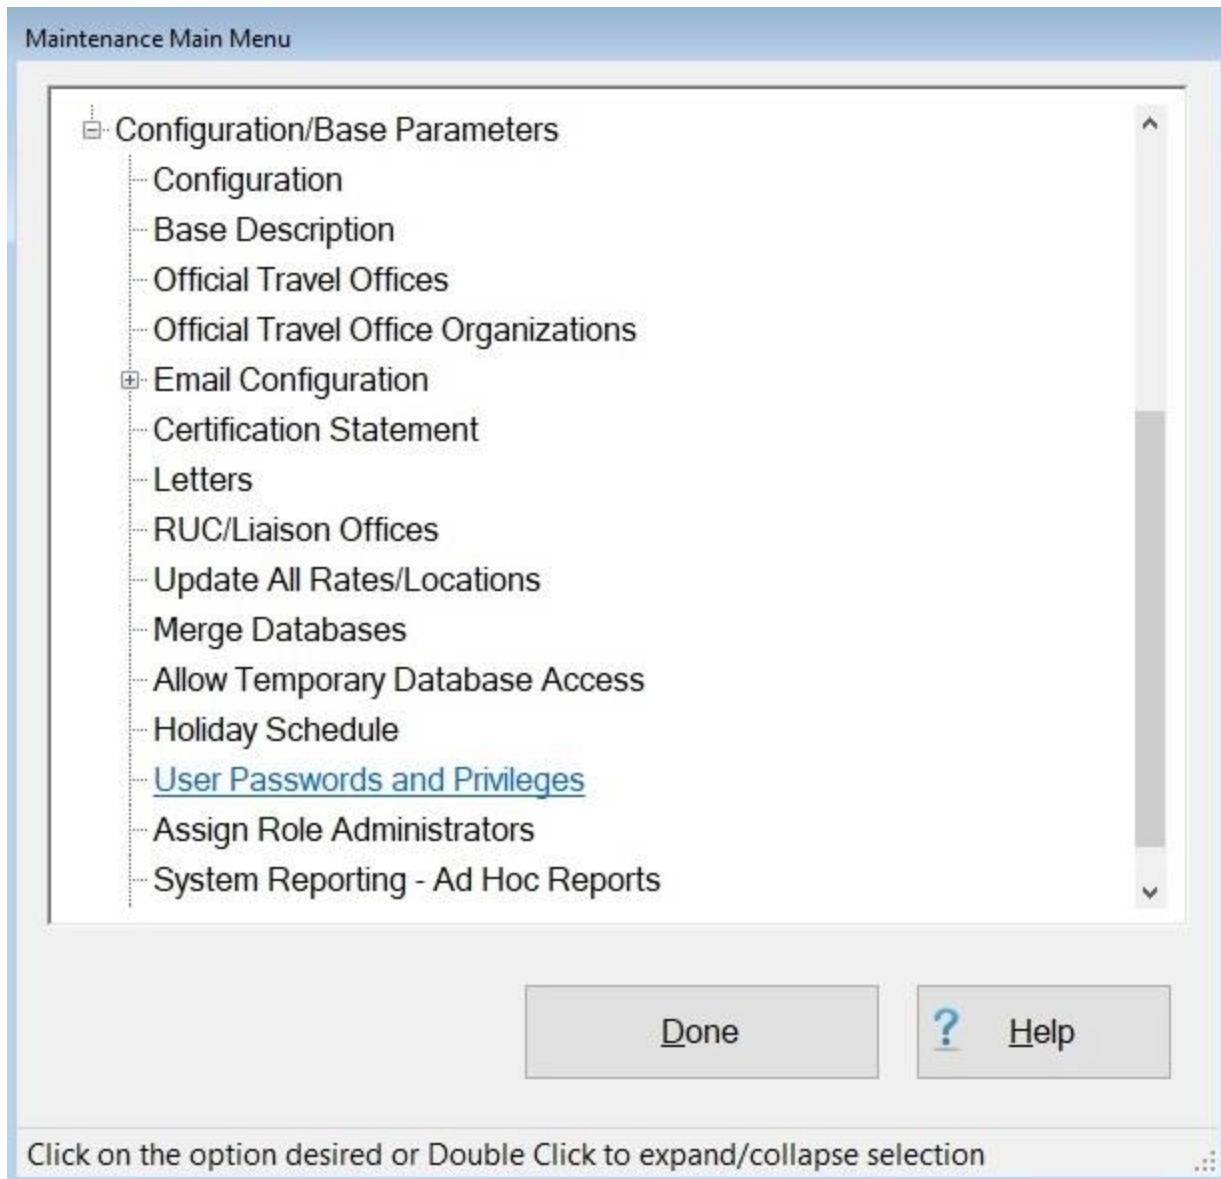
Maintenance Main Menu

Configuration/Base Parameters
Configuration
Base Description
Official Travel Offices
Official Travel Office Organizations
Email Configuration
Certification Statement
Letters
RUC/Liaison Offices
Update All Rates/Locations
Merge Databases
Allow Temporary Database Access
Holiday Schedule
User Passwords and Privileges
Assign Role Administrators
System Reporting - Ad Hoc Reports

Done

? Help

Click on the option desired or Double Click to expand/collapse selection